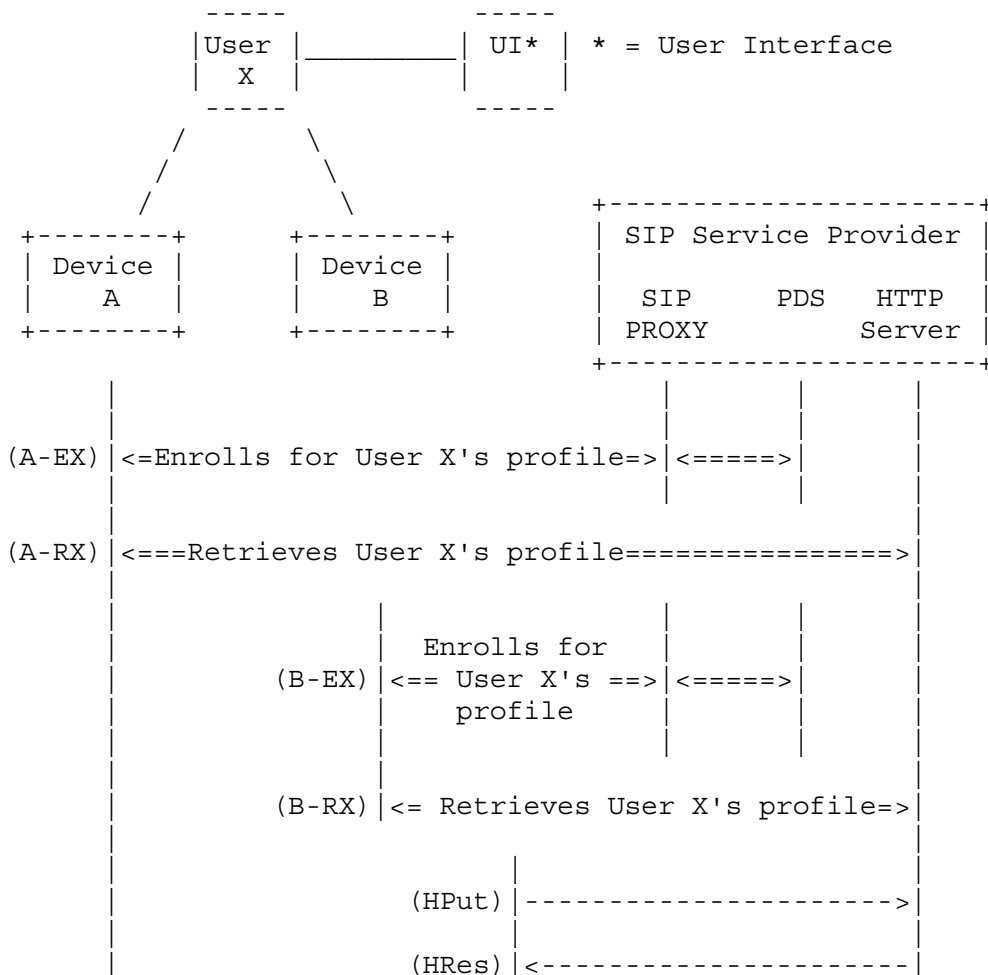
User X
UI*
* = User Interface

Device A
Device B

SIP Service Provider
SIP PROXY
PDS
HTTP Server

(A-EX) <=Enrolls for User X's profile=> <=====>

(A-RX) <===Retrieves User X's profile===============>

(B-EX) <== Enrolls for User X's profile ==> <=====>

(B-RX) <= Retrieves User X's profile=>

(HPut) ---------------------->

(HRes) <----------------------